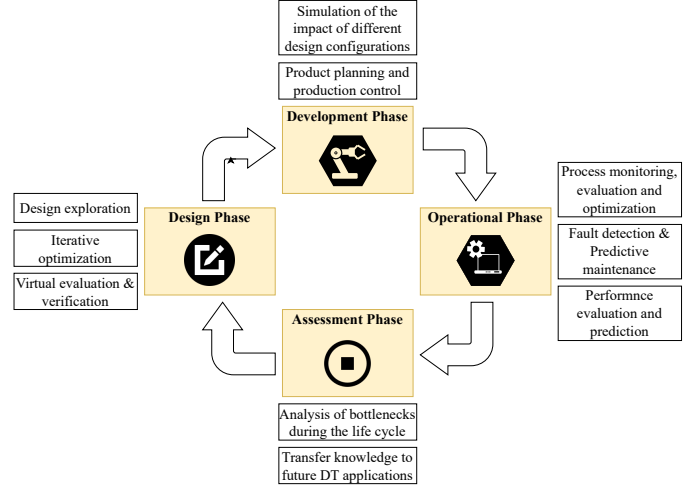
Simulation of the impact of different design configurations

Product planning and production control

Development Phase

Process monitoring, evaluation and optimization

Fault detection & Predictive maintenance

Performnce evaluation and prediction

Operational Phase

Design exploration

Iterative optimization

Virtual evaluation & verification

Design Phase

Assessment Phase

Analysis of bottlenecks during the life cycle

Transfer knowledge to future DT applications